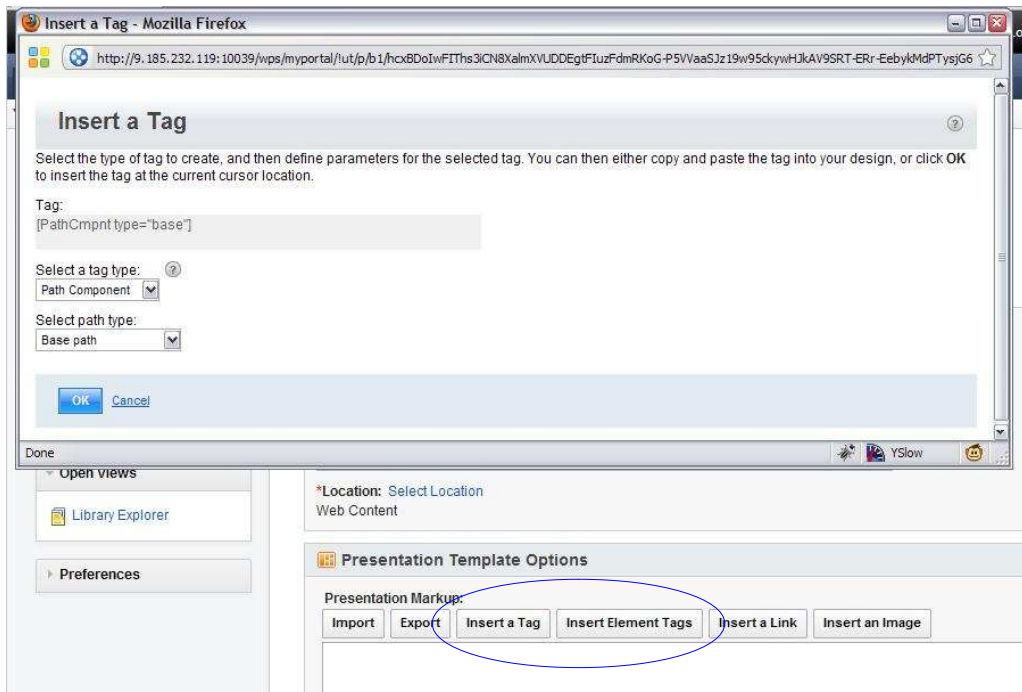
Insert a Tag - Mozilla Firefox

http://9.185.232.119:10039/wps/myportal/!ut/p/b1/hcxBDoIwFIThs3iCN8XalmXVUDDEgtFIuzFdmRKoG-P5VVaaSJz19w95ckywHJkAV9SRT-ERr-EebykMdPTysjG6

Insert a Tag

Select the type of tag to create, and then define parameters for the selected tag. You can then either copy and paste the tag into your design, or click OK to insert the tag at the current cursor location.

Tag:
[PathCmpnt type="base"]

Select a tag type:
Path Component

Select path type:
Base path

OK Cancel

Done

YSlow

Open Views

Library Explorer

Preferences

*Location: Select Location
Web Content

Presentation Template Options

Presentation Markup:

Import Export Insert a Tag Insert Element Tags Insert a Link Insert an Image